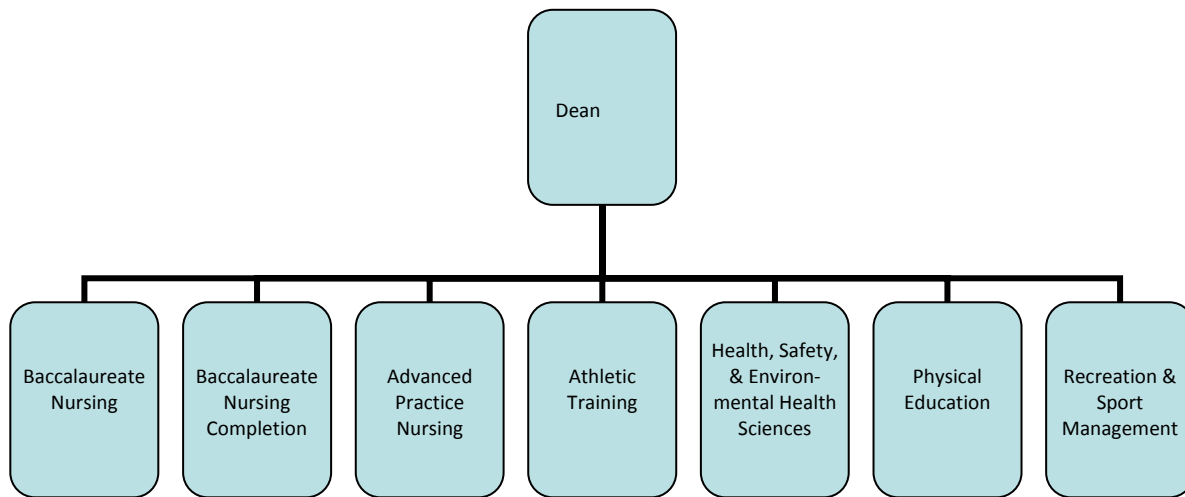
Dean

Baccalaureate Nursing

Baccalaureate Nursing Completion

Advanced Practice Nursing

Athletic Training

Health, Safety, & Environmental Health Sciences

Physical Education

Recreation & Sport Management